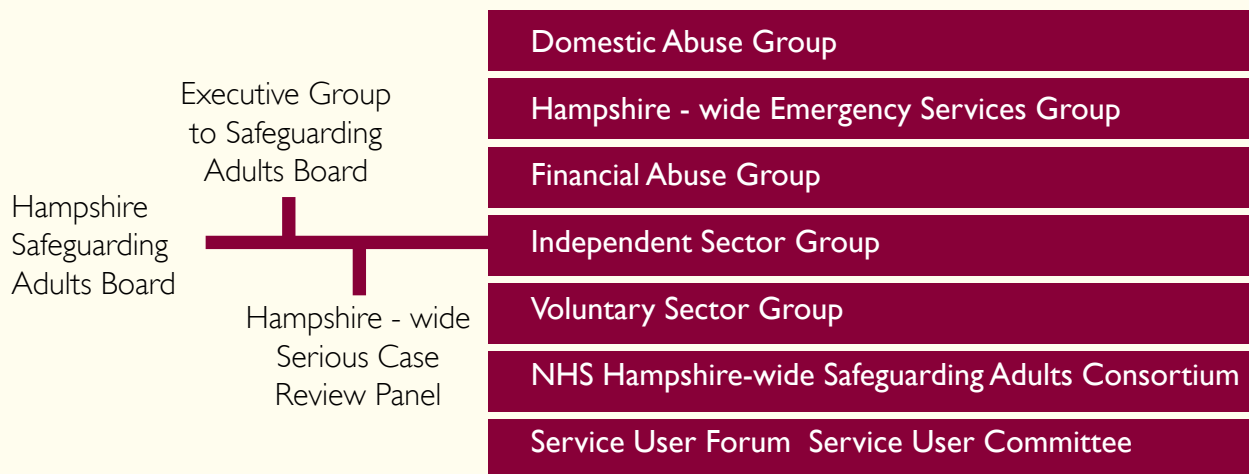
Hampshire Safeguarding Adults Board

Executive Group to Safeguarding Adults Board

Hampshire - wide Serious Case Review Panel

Domestic Abuse Group

Hampshire - wide Emergency Services Group

Financial Abuse Group

Independent Sector Group

Voluntary Sector Group

NHS Hampshire-wide Safeguarding Adults Consortium

Service User Forum Service User Committee